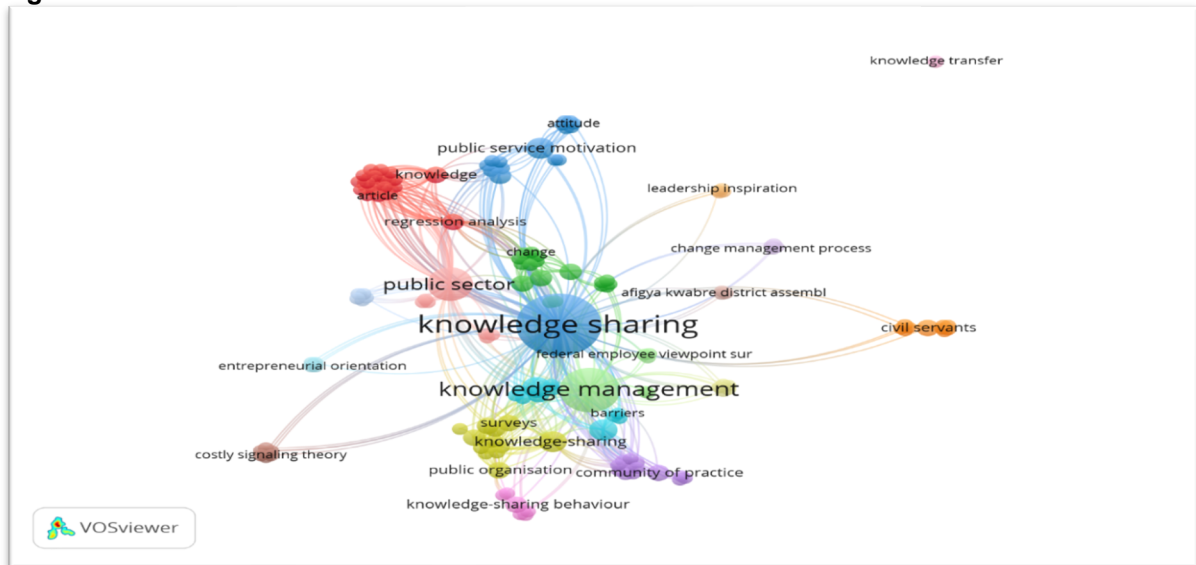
knowledge transfer

attitude

public service motivation

knowledge

article

leadership inspiration

regression analysis

change

change management process

public sector

afigya kwabre district assembl

knowledge sharing

civil servants

federal employee viewpoint sur

entrepreneurial orientation

knowledge management

barriers

surveys

knowledge-sharing

costly signaling theory

public organisation

community of practice

knowledge-sharing behaviour

VOSviewer